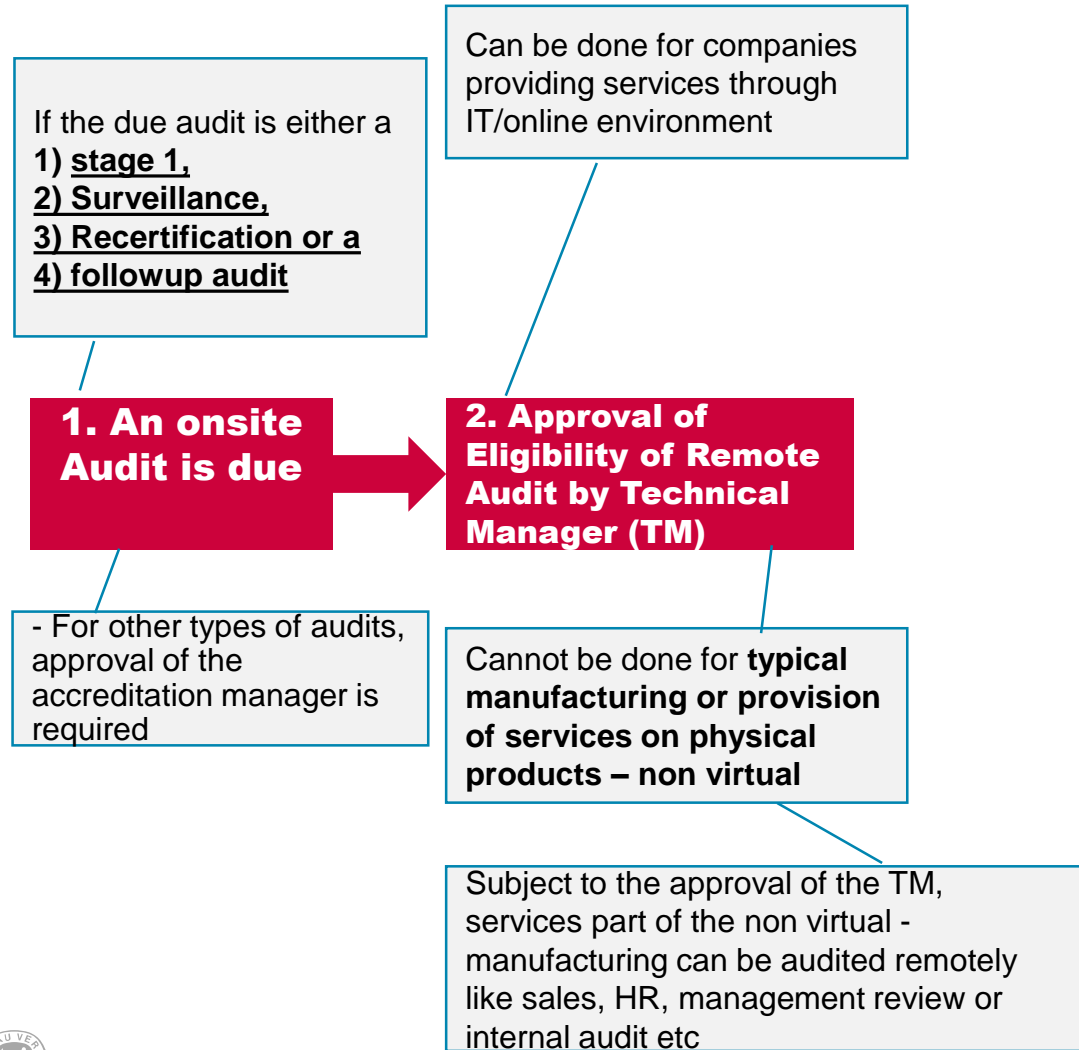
If the due audit is either a
**1) stage 1,**
**2) Surveillance,**
**3) Recertification or a**
**4) followup audit**

Can be done for companies providing services through IT/online environment

1. An onsite Audit is due

2. Approval of Eligibility of Remote Audit by Technical Manager (TM)

- For other types of audits, approval of the accreditation manager is required

Cannot be done for **typical manufacturing or provision of services on physical products – non virtual**

Subject to the approval of the TM, services part of the non virtual - manufacturing can be audited remotely like sales, HR, management review or internal audit etc